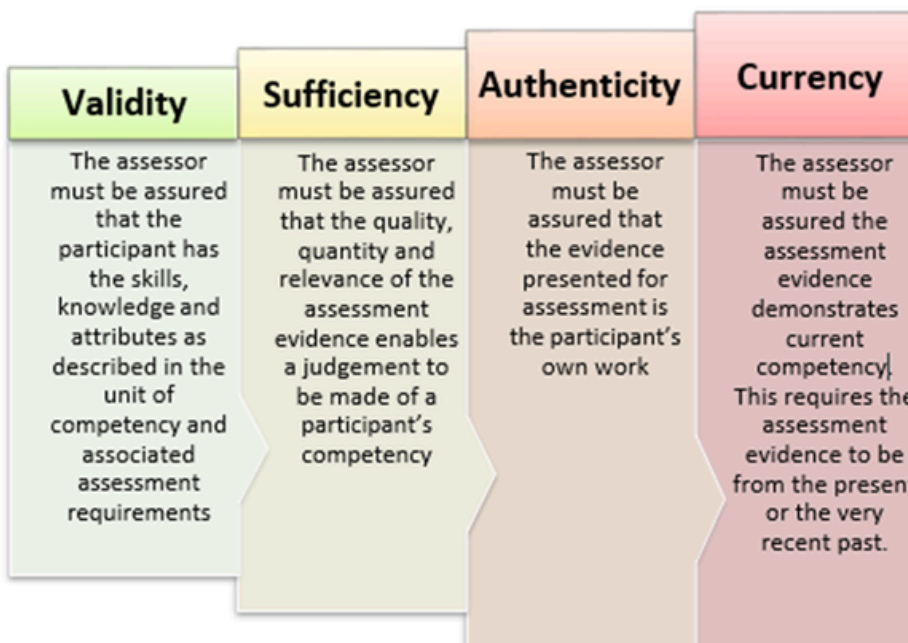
Validity

The assessor must be assured that the participant has the skills, knowledge and attributes as described in the unit of competency and associated assessment requirements

Sufficiency

The assessor must be assured that the quality, quantity and relevance of the assessment evidence enables a judgement to be made of a participant's competency

Authenticity

The assessor must be assured that the evidence presented for assessment is the participant's own work

Currency

The assessor must be assured the assessment evidence demonstrates current competency. This requires the assessment evidence to be from the presen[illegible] or the very recent past.